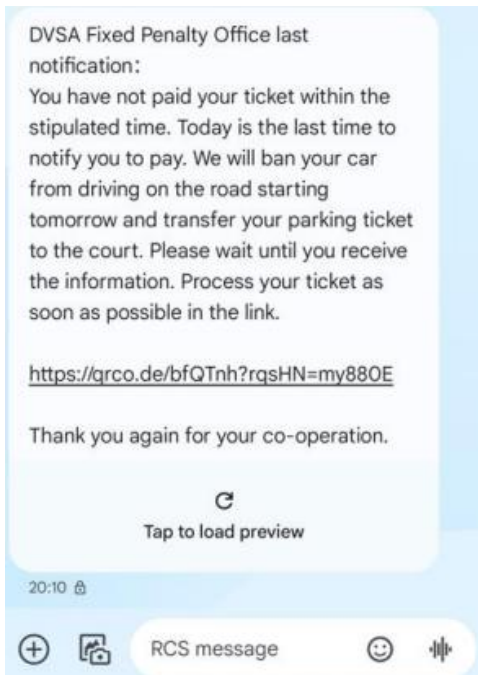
DVSA Fixed Penalty Office last notification:
You have not paid your ticket within the stipulated time. Today is the last time to notify you to pay. We will ban your car from driving on the road starting tomorrow and transfer your parking ticket to the court. Please wait until you receive the information. Process your ticket as soon as possible in the link.

https://qrco.de/bfQTnh?rqsHN=my88OE

Thank you again for your co-operation.

Tap to load preview

20:10

RCS message